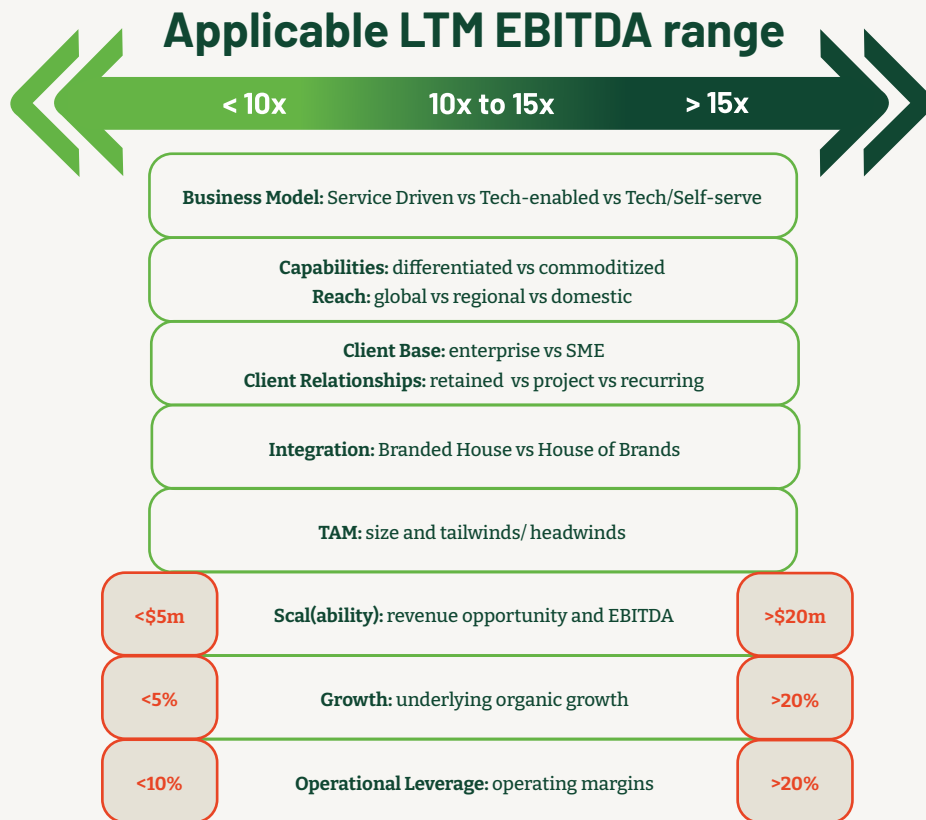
Applicable LTM EBITDA range

< 10x

10x to 15x

> 15x

**Business Model:** Service Driven vs Tech-enabled vs Tech/Self-serve

**Capabilities:** differentiated vs commoditized
**Reach:** global vs regional vs domestic

**Client Base:** enterprise vs SME
**Client Relationships:** retained vs project vs recurring

**Integration:** Branded House vs House of Brands

**TAM:** size and tailwinds/ headwinds

<$5m

**Scal(ability):** revenue opportunity and EBITDA

>$20m

<5%

**Growth:** underlying organic growth

>20%

<10%

**Operational Leverage:** operating margins

>20%